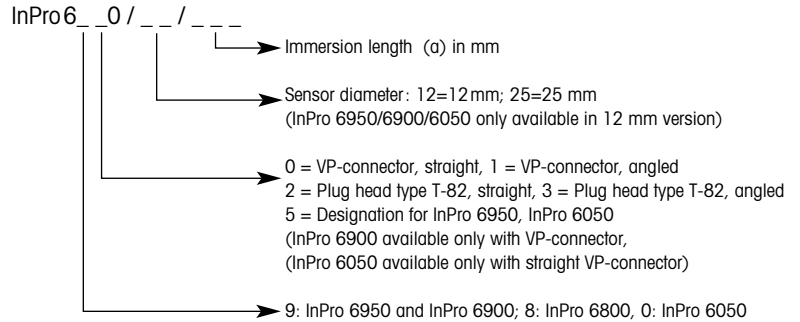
InPro 6_ _0 / _ _ / _ _ _

Immersion length (a) in mm

Sensor diameter: 12=12 mm; 25=25 mm
(InPro 6950/6900/6050 only available in 12 mm version)

0 = VP-connector, straight, 1 = VP-connector, angled
2 = Plug head type T-82, straight, 3 = Plug head type T-82, angled
5 = Designation for InPro 6950, InPro 6050
(InPro 6900 available only with VP-connector,
(InPro 6050 available only with straight VP-connector)

9: InPro 6950 and InPro 6900; 8: InPro 6800, 0: InPro 6050